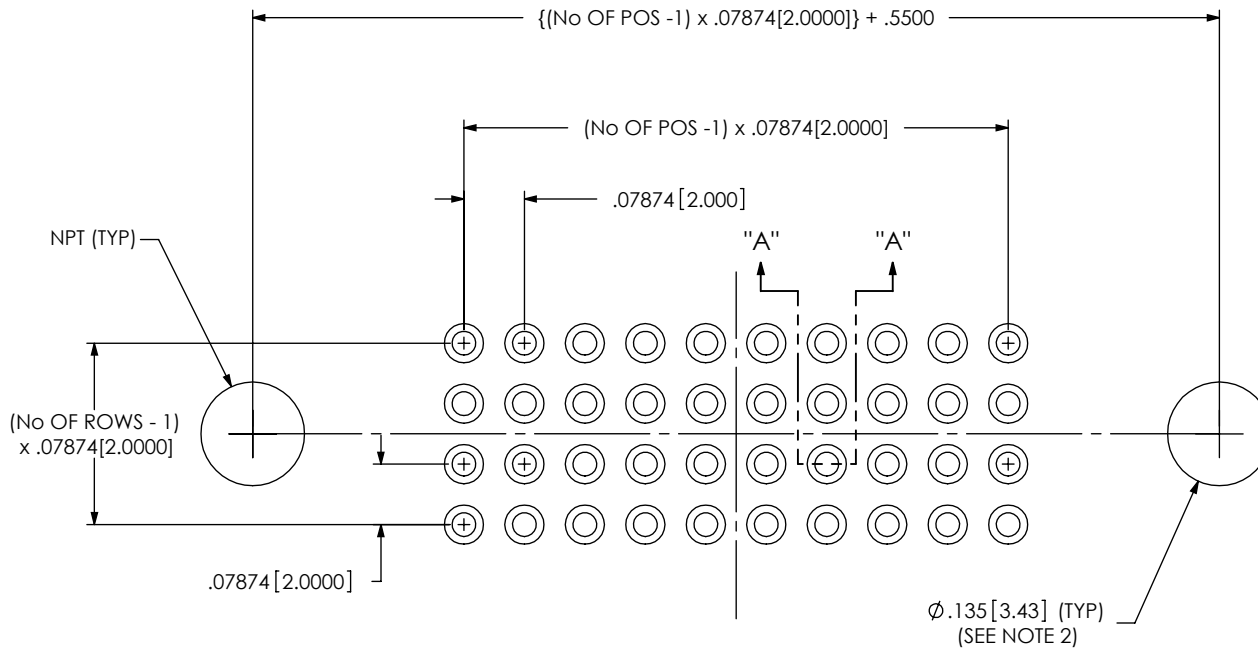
{(No OF POS -1) x .07874[2.0000]} + .5500

(No OF POS -1) x .07874[2.0000]

.07874[2.000]

"A"

"A"

NPT (TYP)

(No OF ROWS - 1) x .07874[2.0000]

.07874[2.0000]

$\varnothing$.135[3.43] (TYP)
(SEE NOTE 2)